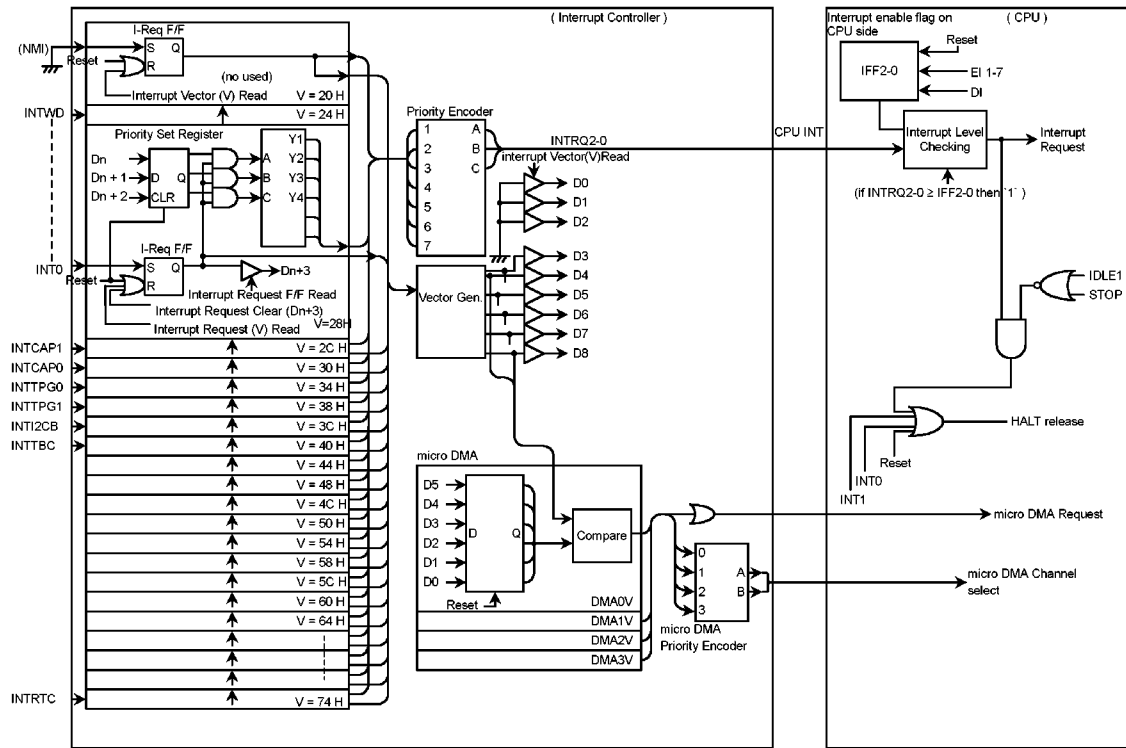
( Interrupt Controller )

( CPU )

Interrupt enable flag on CPU side

Reset

IFF2-0

EI 1-7

DI

Interrupt Level Checking

Interrupt Request

(if INTRQ2-0 ≥ IFF2-0 then "1")

IDLE1

STOP

HALT release

Reset

INT0

INT1

CPU INT

(NMI)

Reset

I-Req F/F

S Q

R

(no used)

Interrupt Vector (V) Read

V = 20 H

INTWD

V = 24 H

Priority Set Register

Dn

Dn + 1

Dn + 2

D Q

CLR

A

B

C

Y1

Y2

Y3

Y4

INT0

Reset

I-Req F/F

S Q

R

Dn+3

Interrupt Request F/F Read

Interrupt Request Clear (Dn+3)

Interrupt Request (V) Read

V=28H

INTCAP1

V = 2C H

INTCAP0

V = 30 H

INTTPG0

V = 34 H

INTTPG1

V = 38 H

INTI2CB

V = 3C H

INTTBC

V = 40 H

V = 44 H

V = 48 H

V = 4C H

V = 50 H

V = 54 H

V = 58 H

V = 5C H

V = 60 H

V = 64 H

INTRTC

V = 74 H

Priority Encoder

1

2

3

4

5

6

7

A

B

C

INTRQ2-0

interrupt Vector(V)Read

D0

D1

D2

D3

D4

D5

D6

D7

D8

Vector Gen.

micro DMA

D5

D4

D3

D2

D1

D0

D

Q

Reset

Compare

DMA0V

DMA1V

DMA2V

DMA3V

0

1

2

3

A

B

micro DMA Priority Encoder

micro DMA Request

micro DMA Channel select